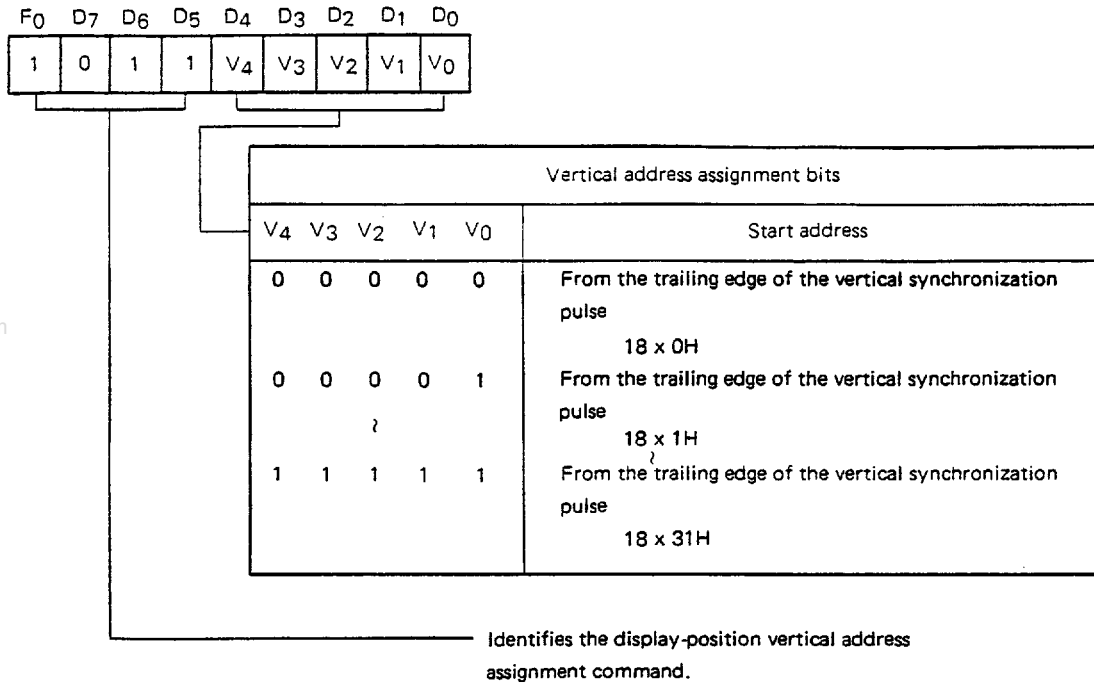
| $F_0$ | $D_7$ | $D_6$ | $D_5$ | $D_4$ | $D_3$ | $D_2$ | $D_1$ | $D_0$ |
|---|---|---|---|---|---|---|---|---|
| 1 | 0 | 1 | 1 | $V_4$ | $V_3$ | $V_2$ | $V_1$ | $V_0$ |

Vertical address assignment bits

| $V_4$ | $V_3$ | $V_2$ | $V_1$ | $V_0$ | Start address |
|---|---|---|---|---|---|
| 0 | 0 | 0 | 0 | 0 | From the trailing edge of the vertical synchronization pulse 18 x 0H |
| 0 | 0 | 0 | 0 | 1 | From the trailing edge of the vertical synchronization pulse 18 x 1H |
| | | ~ | | | ~ |
| 1 | 1 | 1 | 1 | 1 | From the trailing edge of the vertical synchronization pulse 18 x 31H |

Identifies the display-position vertical address assignment command.